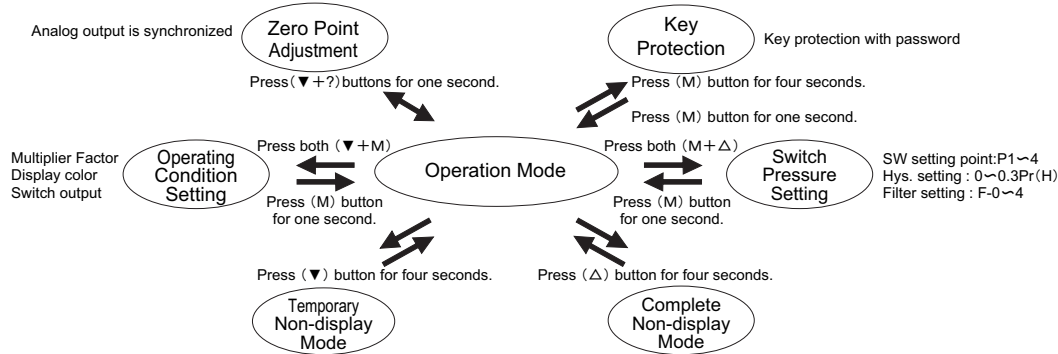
Analog output is synchronized

Zero Point Adjustment

Press（▼＋?）buttons for one second.

Key Protection

Key protection with password

Press（M）button for four seconds.

Press（M）button for one second.

Multiplier Factor
Display color
Switch output

Operating Condition Setting

Press both（▼＋M）

Press（M）button for one second.

Operation Mode

Press both（M＋△）

Press（M）button for one second.

Switch Pressure Setting

SW setting point:P1〜4
Hys. setting : 0〜0.3Pr(H)
Filter setting : F-0〜4

Press（▼）button for four seconds.

Press（△）button for four seconds.

Temporary Non-display Mode

Complete Non-display Mode